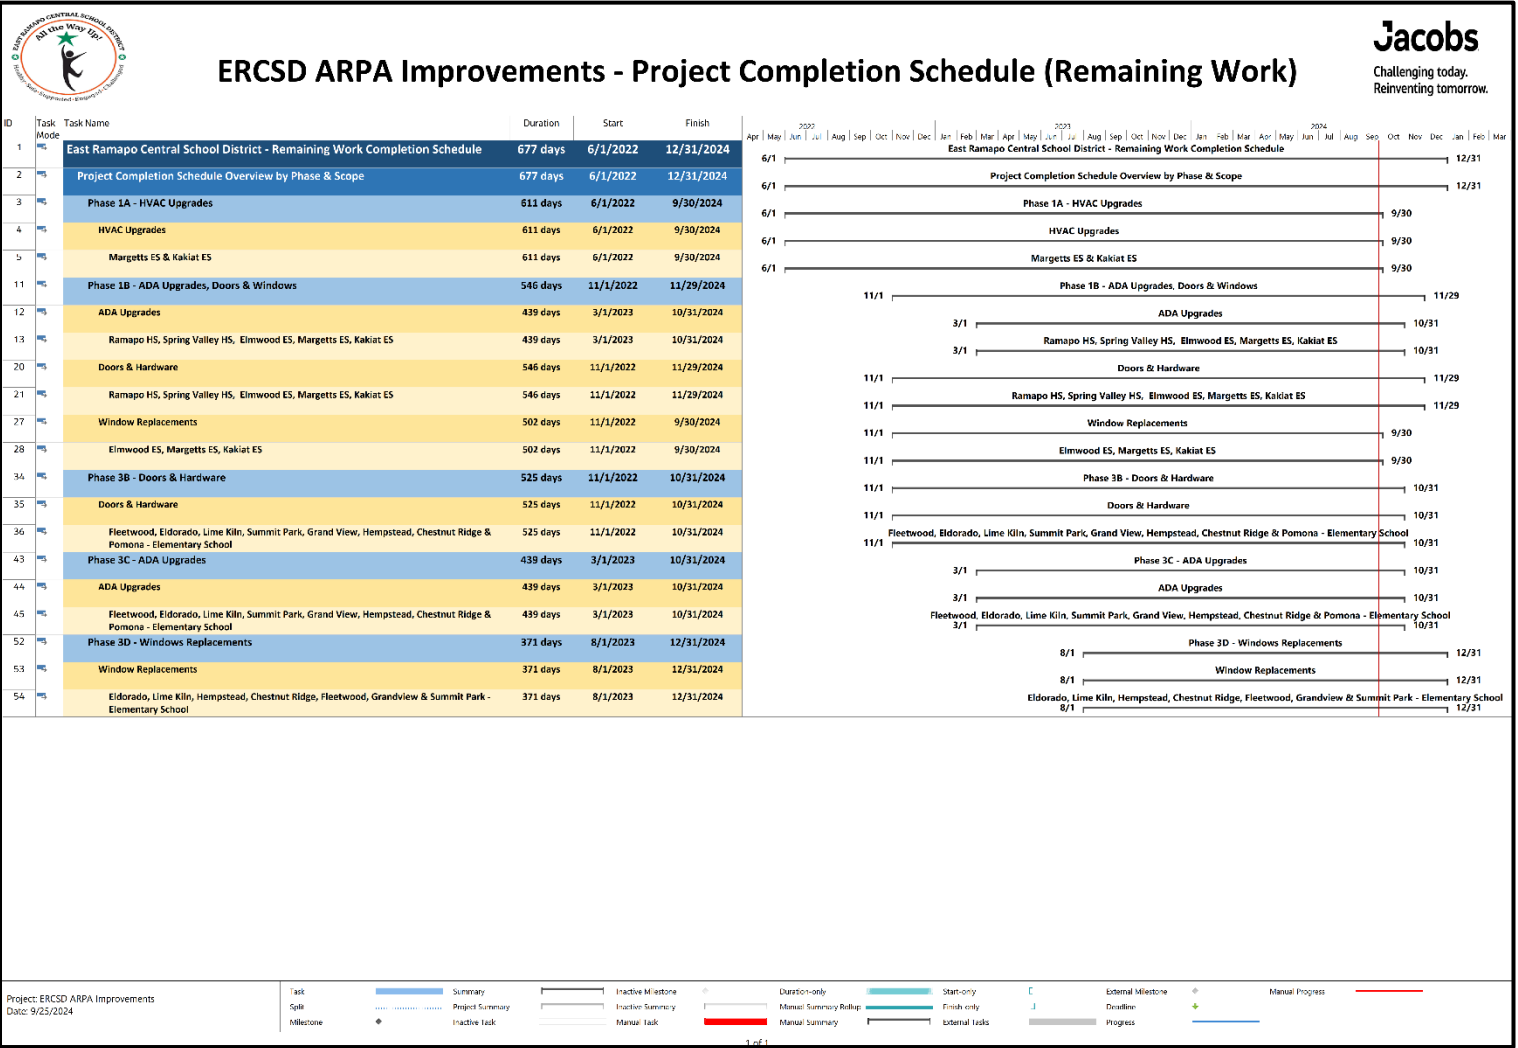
EAST RAMAPO CENTRAL SCHOOL DISTRICT
All the Way Up!

ERCSD ARPA Improvements - Project Completion Schedule (Remaining Work)

Jacobs
Challenging today.
Reinventing tomorrow.

| ID | Task Mode | Task Name | Duration | Start | Finish |
|---|---|---|---|---|---|
| 1 | | East Ramapo Central School District - Remaining Work Completion Schedule | 677 days | 6/1/2022 | 12/31/2024 |
| 2 | | Project Completion Schedule Overview by Phase & Scope | 677 days | 6/1/2022 | 12/31/2024 |
| 3 | | Phase 1A - HVAC Upgrades | 611 days | 6/1/2022 | 9/30/2024 |
| 4 | | HVAC Upgrades | 611 days | 6/1/2022 | 9/30/2024 |
| 5 | | Margetts ES & Kakiat ES | 611 days | 6/1/2022 | 9/30/2024 |
| 11 | | Phase 1B - ADA Upgrades, Doors & Windows | 546 days | 11/1/2022 | 11/29/2024 |
| 12 | | ADA Upgrades | 439 days | 3/1/2023 | 10/31/2024 |
| 13 | | Ramapo HS, Spring Valley HS, Elmwood ES, Margetts ES, Kakiat ES | 439 days | 3/1/2023 | 10/31/2024 |
| 20 | | Doors & Hardware | 546 days | 11/1/2022 | 11/29/2024 |
| 21 | | Ramapo HS, Spring Valley HS, Elmwood ES, Margetts ES, Kakiat ES | 546 days | 11/1/2022 | 11/29/2024 |
| 27 | | Window Replacements | 502 days | 11/1/2022 | 9/30/2024 |
| 28 | | Elmwood ES, Margetts ES, Kakiat ES | 502 days | 11/1/2022 | 9/30/2024 |
| 34 | | Phase 3B - Doors & Hardware | 525 days | 11/1/2022 | 10/31/2024 |
| 35 | | Doors & Hardware | 525 days | 11/1/2022 | 10/31/2024 |
| 36 | | Fleetwood, Eldorado, Lime Kiln, Summit Park, Grand View, Hempstead, Chestnut Ridge & Pomona - Elementary School | 525 days | 11/1/2022 | 10/31/2024 |
| 43 | | Phase 3C - ADA Upgrades | 439 days | 3/1/2023 | 10/31/2024 |
| 44 | | ADA Upgrades | 439 days | 3/1/2023 | 10/31/2024 |
| 45 | | Fleetwood, Eldorado, Lime Kiln, Summit Park, Grand View, Hempstead, Chestnut Ridge & Pomona - Elementary School | 439 days | 3/1/2023 | 10/31/2024 |
| 52 | | Phase 3D - Windows Replacements | 371 days | 8/1/2023 | 12/31/2024 |
| 53 | | Window Replacements | 371 days | 8/1/2023 | 12/31/2024 |
| 54 | | Eldorado, Lime Kiln, Hempstead, Chestnut Ridge, Fleetwood, Grandview & Summit Park - Elementary School | 371 days | 8/1/2023 | 12/31/2024 |

2022 Apr May Jun Jul Aug Sep Oct Nov Dec 2023 Jan Feb Mar Apr May Jun Jul Aug Sep Oct Nov Dec 2024 Jan Feb Mar Apr May Jun Jul Aug Sep Oct Nov Dec Jan Feb Mar

6/1 East Ramapo Central School District - Remaining Work Completion Schedule 12/31
6/1 Project Completion Schedule Overview by Phase & Scope 12/31
6/1 Phase 1A - HVAC Upgrades 9/30
6/1 HVAC Upgrades 9/30
6/1 Margetts ES & Kakiat ES 9/30
11/1 Phase 1B - ADA Upgrades, Doors & Windows 11/29
3/1 ADA Upgrades 10/31
3/1 Ramapo HS, Spring Valley HS, Elmwood ES, Margetts ES, Kakiat ES 10/31
11/1 Doors & Hardware 11/29
11/1 Ramapo HS, Spring Valley HS, Elmwood ES, Margetts ES, Kakiat ES 11/29
11/1 Window Replacements 9/30
11/1 Elmwood ES, Margetts ES, Kakiat ES 9/30
11/1 Phase 3B - Doors & Hardware 10/31
11/1 Doors & Hardware 10/31
11/1 Fleetwood, Eldorado, Lime Kiln, Summit Park, Grand View, Hempstead, Chestnut Ridge & Pomona - Elementary School 10/31
3/1 Phase 3C - ADA Upgrades 10/31
3/1 ADA Upgrades 10/31
3/1 Fleetwood, Eldorado, Lime Kiln, Summit Park, Grand View, Hempstead, Chestnut Ridge & Pomona - Elementary School 10/31
8/1 Phase 3D - Windows Replacements 12/31
8/1 Window Replacements 12/31
8/1 Eldorado, Lime Kiln, Hempstead, Chestnut Ridge, Fleetwood, Grandview & Summit Park - Elementary School 12/31

Project: ERCSD ARPA Improvements
Date: 9/25/2024

Task | Summary | Inactive Milestone | Duration-only | Start-only | External Milestone | Manual Progress
Split | Project Summary | Inactive Summary | Manual Summary Rollup | Finish-only | Deadline
Milestone | Inactive Task | Manual Task | Manual Summary | External Tasks | Progress

1 of 1